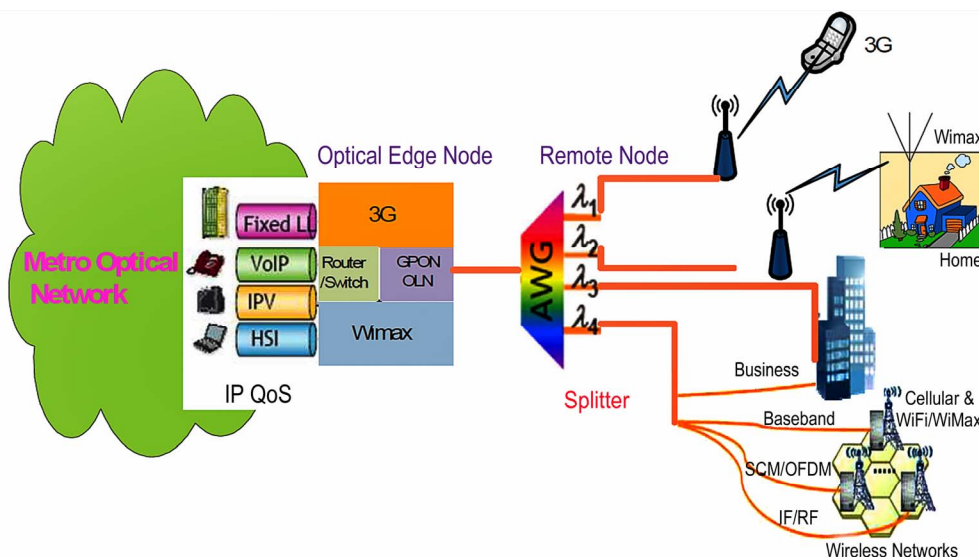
3G

Wimax

Home

Optical Edge Node

Remote Node

Metro Optical Network

Fixed LL

VoIP

IPV

HSI

3G

Router /Switch

GPON OLN

Wimax

IP QoS

AWG

$\lambda_1$

$\lambda_2$

$\lambda_3$

$\lambda_4$

Splitter

Business

Cellular & WiFi/WiMax

Baseband

SCM/OFDM

IF/RF

Wireless Networks